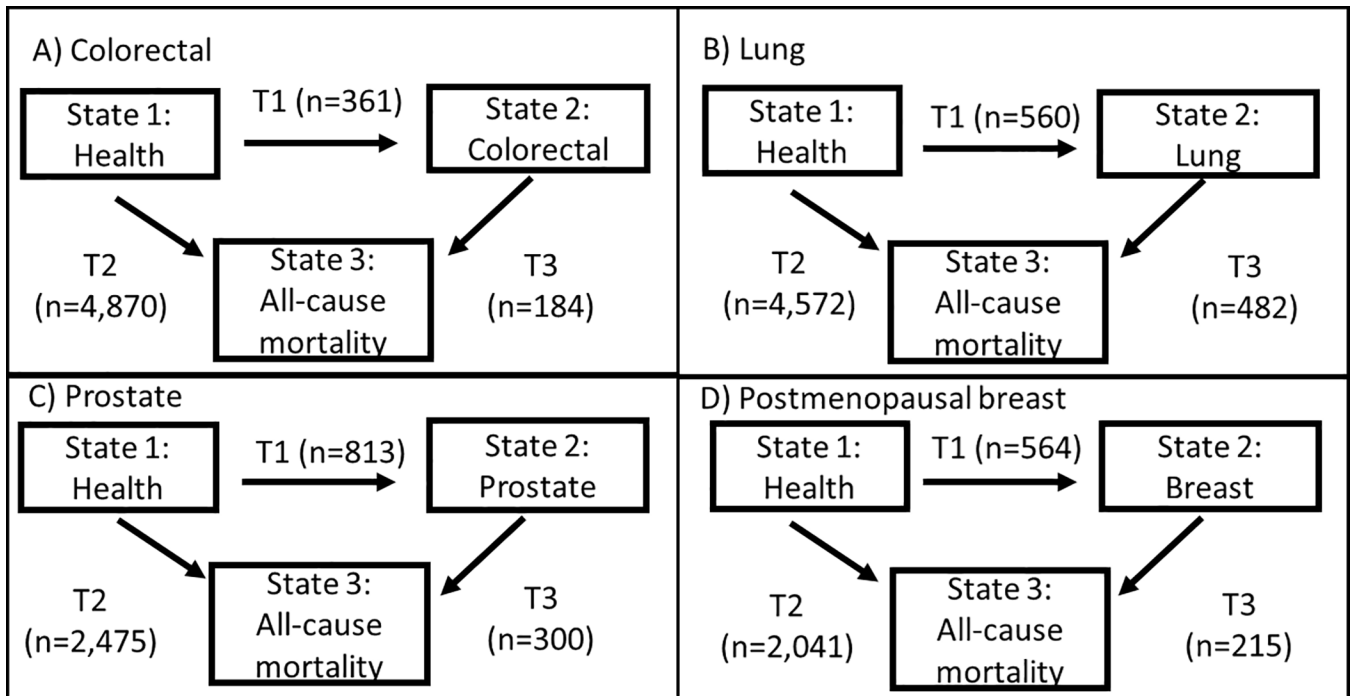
A) Colorectal

State 1: Health

T1 (n=361)

State 2: Colorectal

T2 (n=4,870)

State 3: All-cause mortality

T3 (n=184)

B) Lung

State 1: Health

T1 (n=560)

State 2: Lung

T2 (n=4,572)

State 3: All-cause mortality

T3 (n=482)

C) Prostate

State 1: Health

T1 (n=813)

State 2: Prostate

T2 (n=2,475)

State 3: All-cause mortality

T3 (n=300)

D) Postmenopausal breast

State 1: Health

T1 (n=564)

State 2: Breast

T2 (n=2,041)

State 3: All-cause mortality

T3 (n=215)